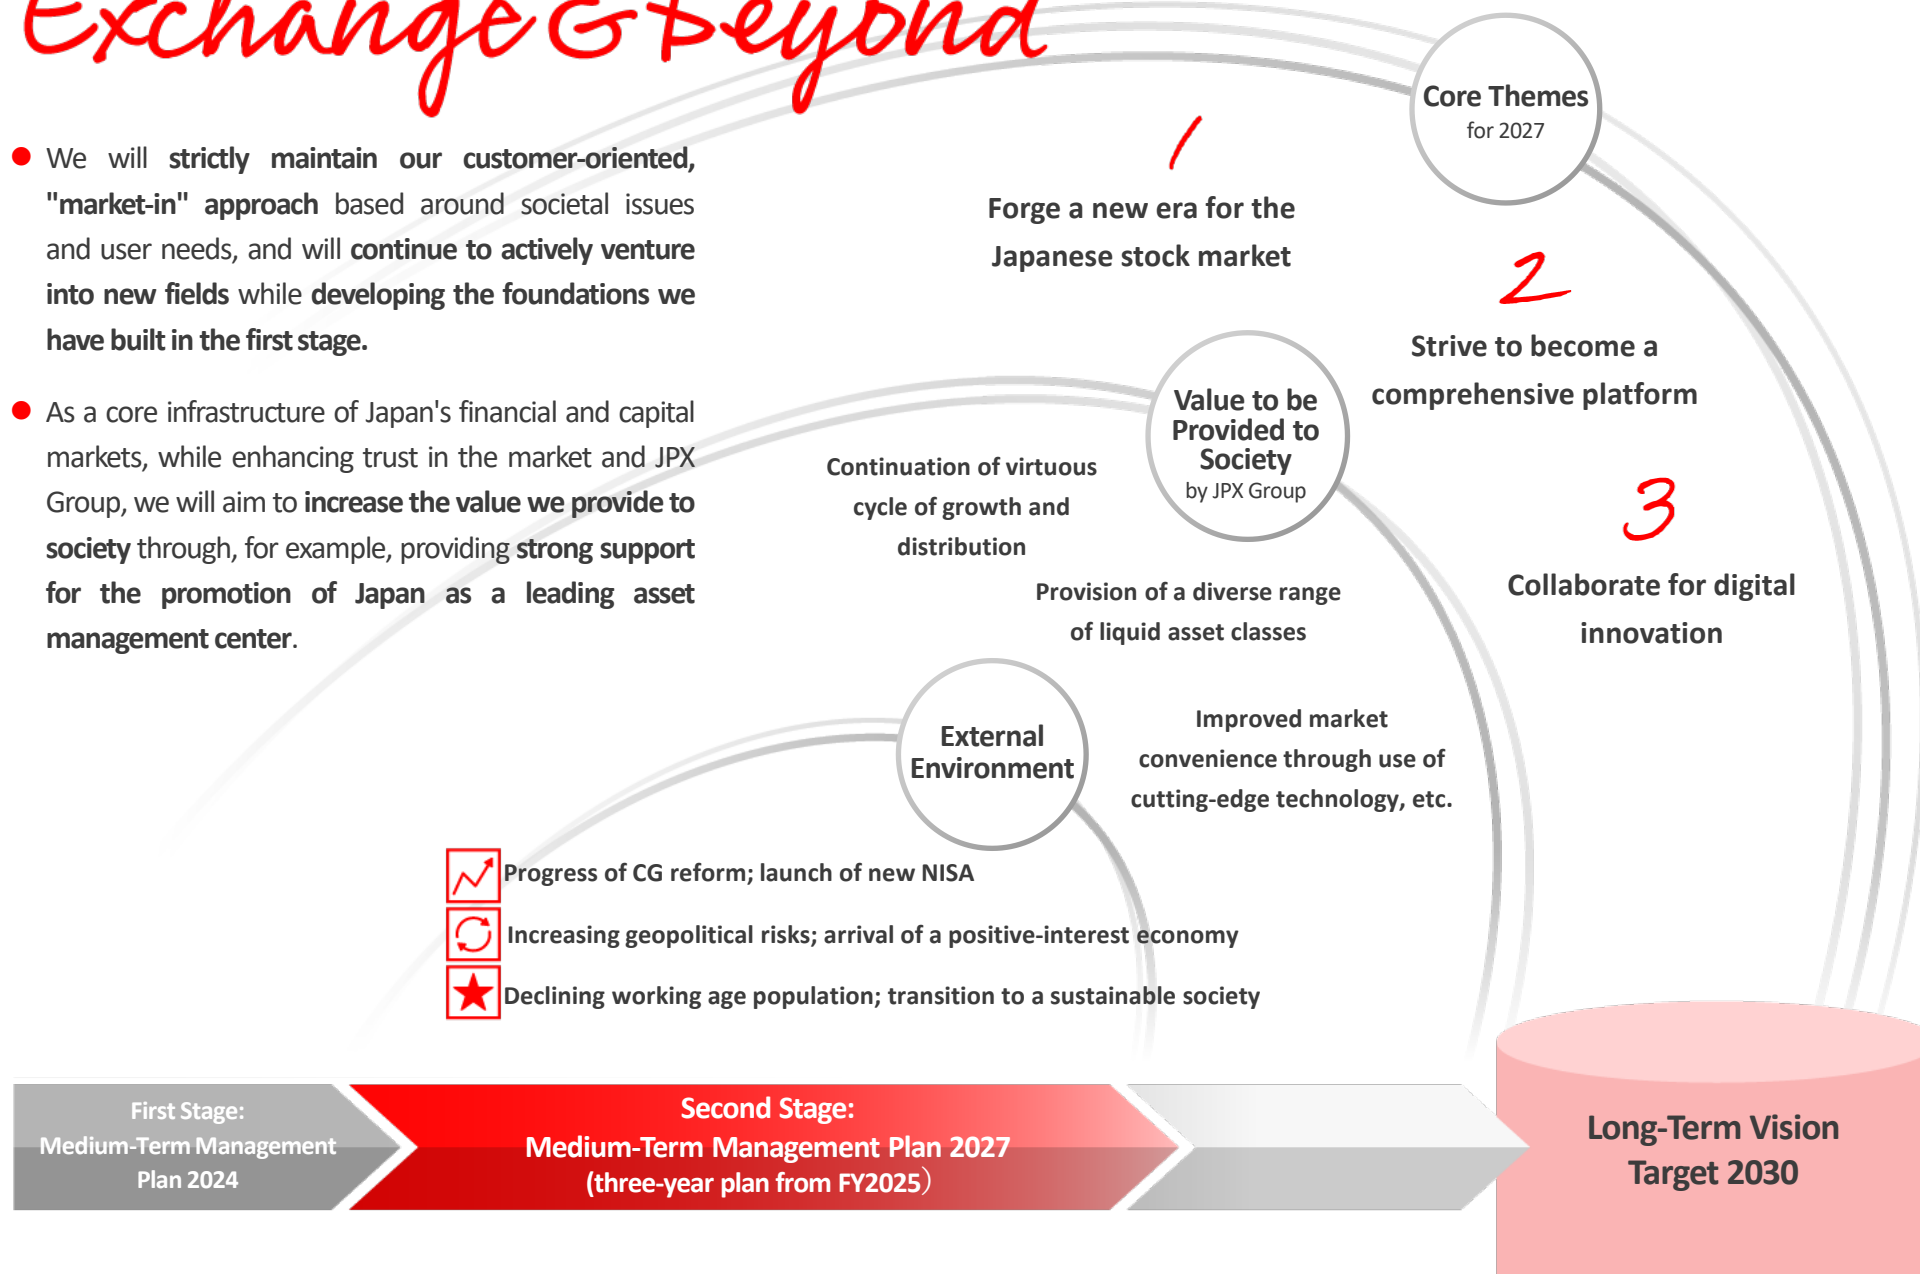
Exchange & Beyond

● We will strictly maintain our customer-oriented, "market-in" approach based around societal issues and user needs, and will continue to actively venture into new fields while developing the foundations we have built in the first stage.

● As a core infrastructure of Japan's financial and capital markets, while enhancing trust in the market and JPX Group, we will aim to increase the value we provide to society through, for example, providing strong support for the promotion of Japan as a leading asset management center.

Core Themes for 2027

1
Forge a new era for the Japanese stock market

2
Strive to become a comprehensive platform

3
Collaborate for digital innovation

Value to be Provided to Society by JPX Group

Continuation of virtuous cycle of growth and distribution

Provision of a diverse range of liquid asset classes

Improved market convenience through use of cutting-edge technology, etc.

External Environment

Progress of CG reform; launch of new NISA
Increasing geopolitical risks; arrival of a positive-interest economy
Declining working age population; transition to a sustainable society

First Stage: Medium-Term Management Plan 2024

Second Stage: Medium-Term Management Plan 2027 (three-year plan from FY2025)

Long-Term Vision Target 2030